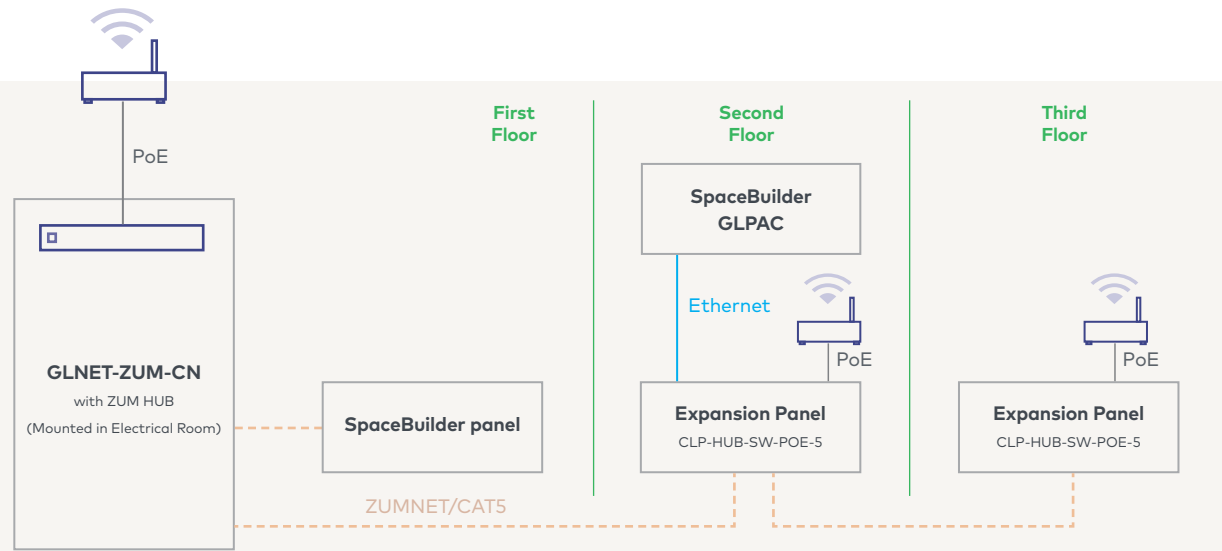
PoE

First Floor

Second Floor

Third Floor

SpaceBuilder GLPAC

Ethernet

PoE

PoE

GLNET-ZUM-CN
with ZUM HUB
(Mounted in Electrical Room)

SpaceBuilder panel

Expansion Panel
CLP-HUB-SW-POE-5

Expansion Panel
CLP-HUB-SW-POE-5

ZUMNET/CAT5